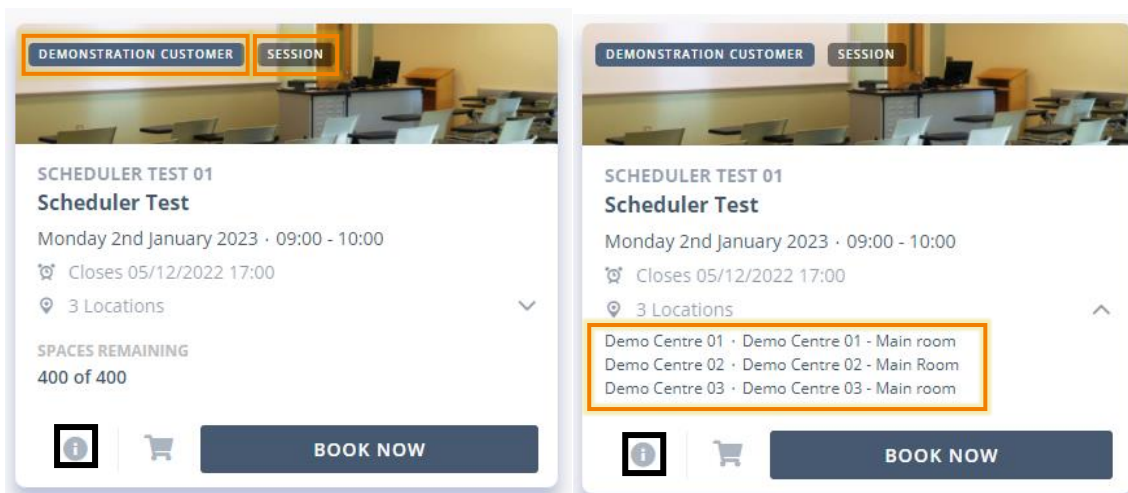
DEMONSTRATION CUSTOMER SESSION

SCHEDULER TEST 01

Scheduler Test

Monday 2nd January 2023 · 09:00 - 10:00

Closes 05/12/2022 17:00

3 Locations

SPACES REMAINING

400 of 400

BOOK NOW

DEMONSTRATION CUSTOMER SESSION

SCHEDULER TEST 01

Scheduler Test

Monday 2nd January 2023 · 09:00 - 10:00

Closes 05/12/2022 17:00

3 Locations

Demo Centre 01 · Demo Centre 01 - Main room
Demo Centre 02 · Demo Centre 02 - Main Room
Demo Centre 03 · Demo Centre 03 - Main room

BOOK NOW